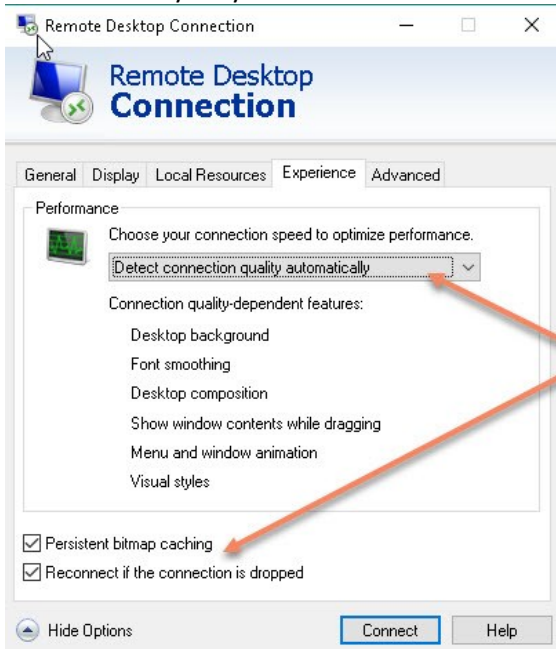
Remote Desktop Connection

Remote Desktop
Connection

General | Display | Local Resources | Experience | Advanced

Performance

Choose your connection speed to optimize performance.

Detect connection quality automatically

Connection quality-dependent features:

Desktop background
Font smoothing
Desktop composition
Show window contents while dragging
Menu and window animation
Visual styles

☑ Persistent bitmap caching
☑ Reconnect if the connection is dropped

Hide Options

Connect

Help